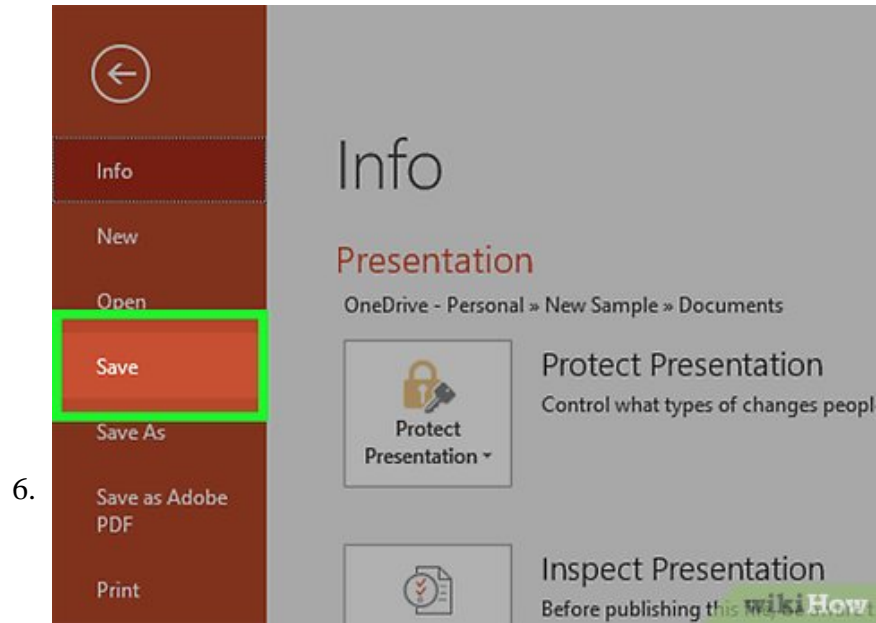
Info

New

Open

Save

Save As

Save as Adobe PDF

Print

Info

Presentation

OneDrive - Personal » New Sample » Documents

Protect Presentation

Protect Presentation

Control what types of changes peopl

Inspect Presentation

Before publishing th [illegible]

wikiHow

6.